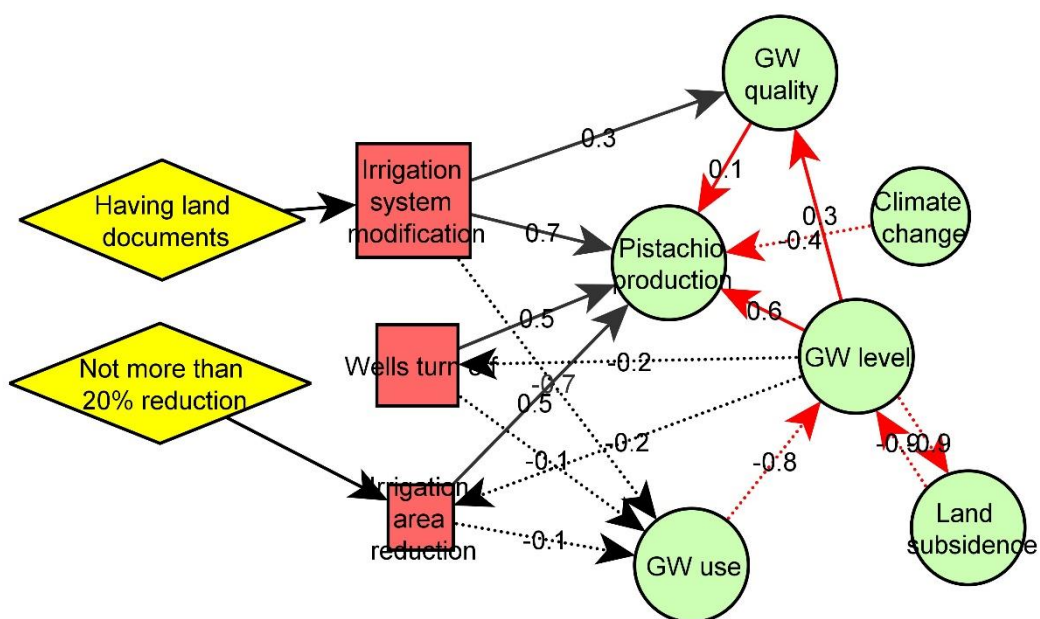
GW quality

0.3

0.1

Climate change

Having land documents

Irrigation system modification

0.7

0.3

-0.4

Pistachio production

0.5

0.6

Not more than 20% reduction

Wells turn off

-0.2

GW level

-0.7

0.5

-0.2

-0.1

-0.8

-0.9

0.9

Irrigation area reduction

-0.1

GW use

Land subsidence